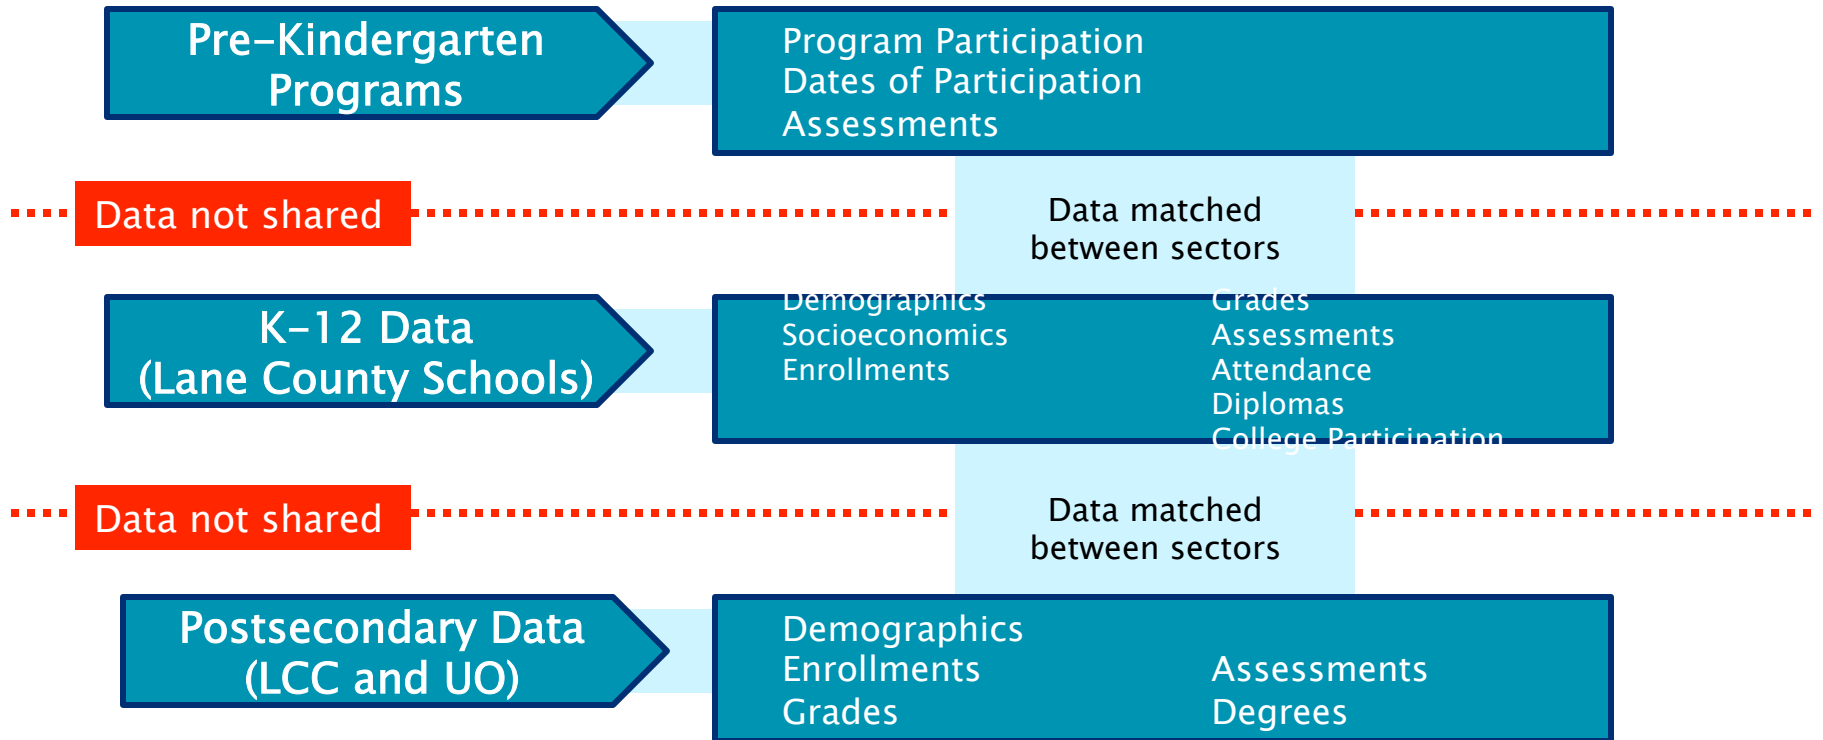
Pre-Kindergarten Programs

Program Participation
Dates of Participation
Assessments

Data not shared

Data matched between sectors

K-12 Data (Lane County Schools)

Demographics
Socioeconomics
Enrollments

Grades
Assessments
Attendance
Diplomas
College Participation

Data not shared

Data matched between sectors

Postsecondary Data (LCC and UO)

Demographics
Enrollments
Grades

Assessments
Degrees